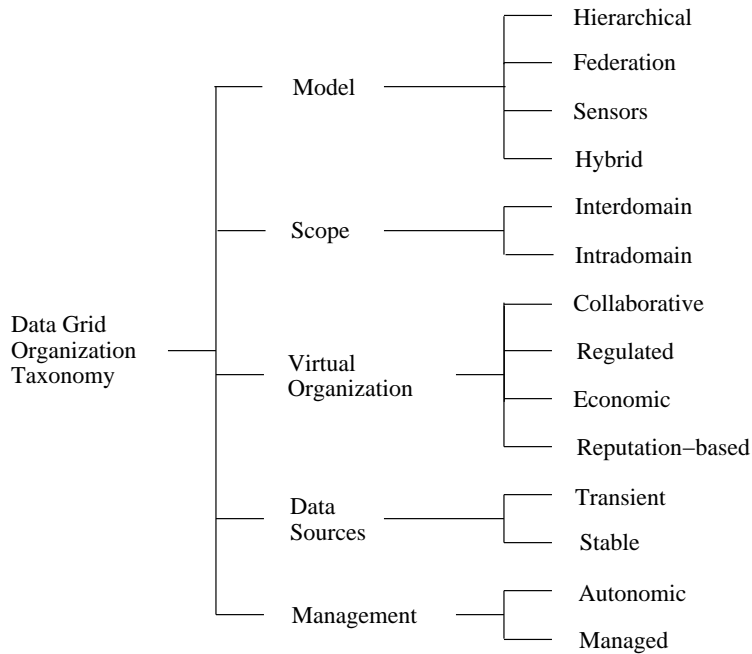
Data Grid Organization Taxonomy

Model

Hierarchical

Federation

Sensors

Hybrid

Scope

Interdomain

Intradomain

Virtual Organization

Collaborative

Regulated

Economic

Reputation−based

Data Sources

Transient

Stable

Management

Autonomic

Managed